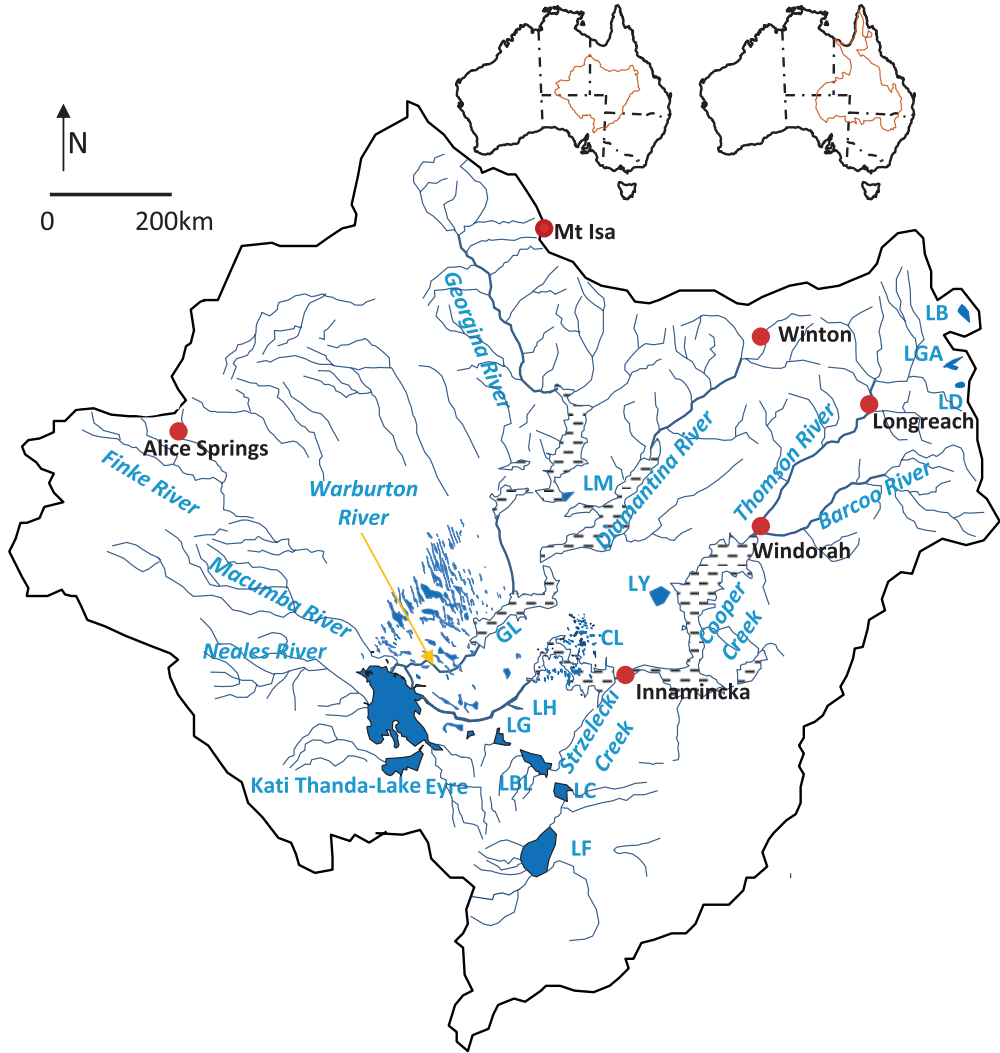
N

0 200km

Mt Isa

Georgina River

Winton

LB

LGA

LD

Longreach

Alice Springs

Finke River

Warburton River

LM

Diamantina River

Thomson River

Barcoo River

Windorah

Macumba River

LY

Cooper Creek

GL

CL

Neales River

Innamincka

LH

LG

Strzelecki Creek

LBL

LC

Kati Thanda-Lake Eyre

LF